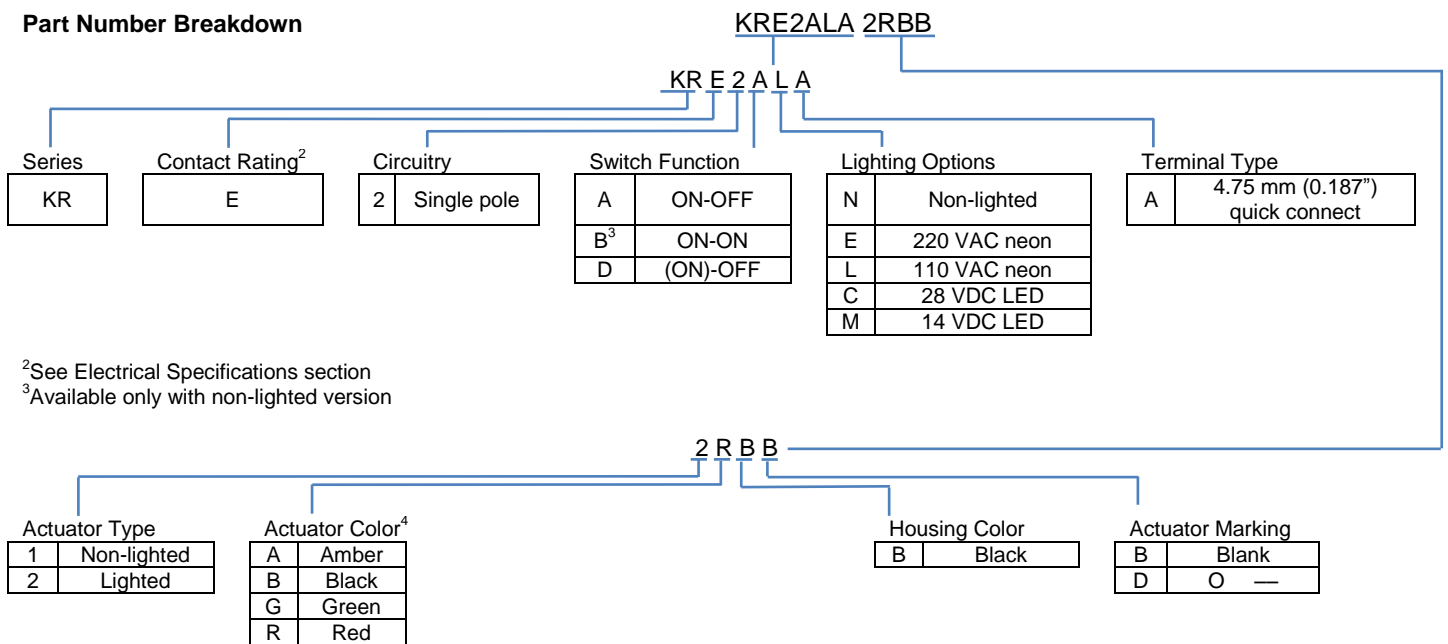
**Part Number Breakdown**

KRE2ALA 2RBB

KR E 2 A L A

Series

| KR |
|---|

Contact Rating$^2$

| E |
|---|

Circuitry

| 2 | Single pole |
|---|---|

Switch Function

| A | ON-OFF |
|---|---|
| B$^3$ | ON-ON |
| D | (ON)-OFF |

Lighting Options

| N | Non-lighted |
|---|---|
| E | 220 VAC neon |
| L | 110 VAC neon |
| C | 28 VDC LED |
| M | 14 VDC LED |

Terminal Type

| A | 4.75 mm (0.187") quick connect |
|---|---|

$^2$See Electrical Specifications section
$^3$Available only with non-lighted version

2 R B B

Actuator Type

| 1 | Non-lighted |
|---|---|
| 2 | Lighted |

Actuator Color$^4$

| A | Amber |
|---|---|
| B | Black |
| G | Green |
| R | Red |

Housing Color

| B | Black |
|---|---|

Actuator Marking

| B | Blank |
|---|---|
| D | O — |